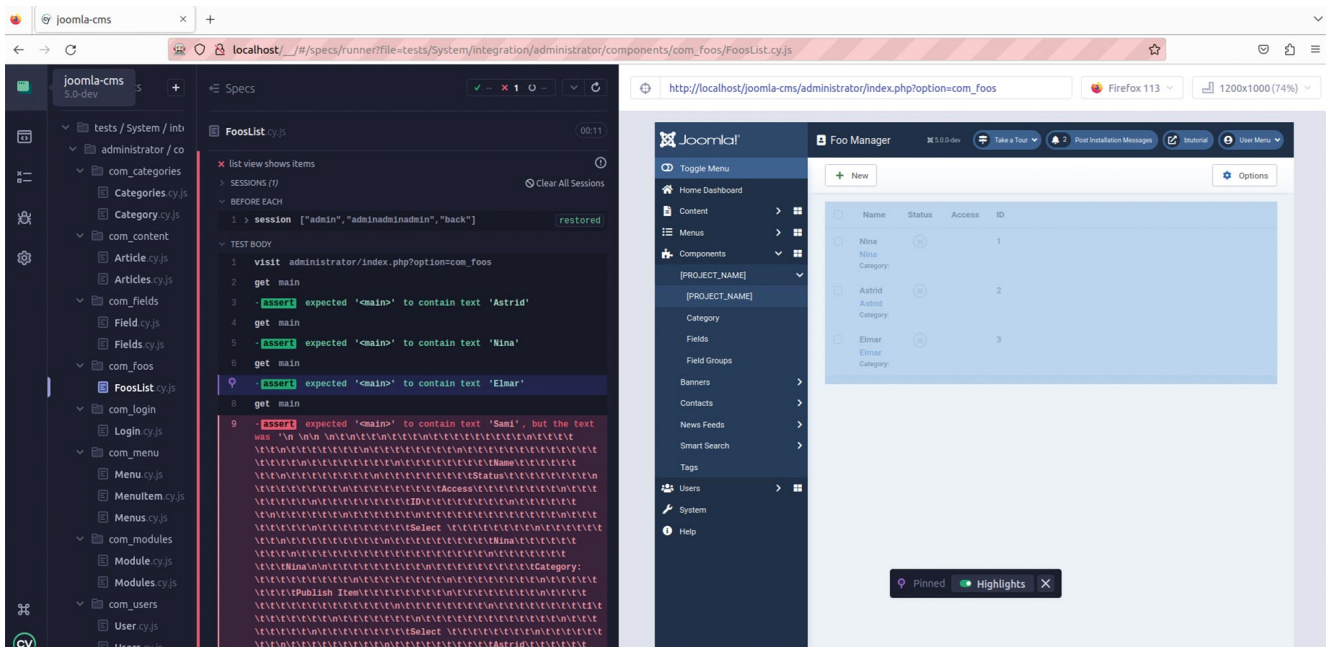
joomla-cms ×

localhost/__/#/specs/runner?file=tests/System/integration/administrator/components/com_foos/FoosList.cy.js

joomla-cms
5.0-dev

Specs

✓ – ✕ 1 ○ –

tests / System / int
administrator / co
com_categories
Categories.cy.js
Category.cy.js
com_content
Article.cy.js
Articles.cy.js
com_fields
Field.cy.js
Fields.cy.js
com_foos
FoosList.cy.js
com_login
Login.cy.js
com_menu
Menu.cy.js
MenuItem.cy.js
Menus.cy.js
com_modules
Module.cy.js
Modules.cy.js
com_users
User.cy.js

FoosList.cy.js 00:11

× list view shows items
SESSIONS (1)
Clear All Sessions
BEFORE EACH
1 › session ["admin","adminadminadmin","back"] restored
TEST BODY
1 visit administrator/index.php?option=com_foos
2 get main
3 -assert expected '<main>' to contain text 'Astrid'
4 get main
5 -assert expected '<main>' to contain text 'Nina'
6 get main
7 -assert expected '<main>' to contain text 'Elmar'
8 get main
9 -assert expected '<main>' to contain text 'Sami', but the text was '\n \n\n \n\t\n\t\t\n\t\t\t\n\t\t\t\t\t\t\t\t\n\t\t\t\t\t\t\n\t\t\t\t\t\t\n\t\t\t\t\t\t\t\n\t\t\t\t\t\t\t\t\t\t\t\t\t\t\t\t\t\t\n\t\t\t\t\t\t\t\t\n\t\t\t\t\t\t\t\t\tName\t\t\t\t\t\t\t\t\n\t\t\t\t\t\t\t\t\n\t\t\t\t\t\t\tStatus\t\t\t\t\t\t\t\n\t\t\t\t\t\t\t\t\n\t\t\t\t\t\tAccess\t\t\t\t\t\t\t\n\t\t\t\t\t\t\t\t\t\n\t\t\t\tID\t\t\t\t\t\t\n\t\t\t\t\t\t\n\t\t\t\t\t\t\t\n\t\t\t\t\t\t\t\t\t\n\t\t\t\t\t\t\t\t\t\n\t\t\t\t\t\t\t\t\tSelect \t\t\t\t\t\t\t\n\t\t\t\t\t\t\t\t\t\n\t\t\t\t\t\t\t\t\tNina\t\t\t\t\t\t\t\t\n\t\t\t\t\t\t\t\t\t\t\t\tNina\n\n\t\t\t\t\t\t\t\n\t\t\t\t\t\t\tCategory:\t\t\t\t\t\t\t\n\t\t\t\t\t\t\t\t\n\t\t\t\t\t\t\t\t\tPublish Item\t\t\t\t\t\t\t\n\t\t\t\t\t\t\t\t\t\n\t\t\t\t\t\t\t\t\t\n\t\t\t\t\t\t\t\t\t\t\t\tSelect \t\t\t\t\t\t\t\n\t\t\t\t\t\t\t\t\tAstrid\t\t\t

http://localhost/joomla-cms/administrator/index.php?option=com_foos
Firefox 113
1200x1000 (74%)

Joomla!
Foo Manager
5.0.0-dev
Take a Tour
2 Post Installation Messages
Tutorial
User Menu
Toggle Menu
Home Dashboard
Content
Menus
Components
[PROJECT_NAME]
[PROJECT_NAME]
Category
Fields
Field Groups
Banners
Contacts
News Feeds
Smart Search
Tags
Users
System
Help
New
Options
Name Status Access ID
Nina Nina Category: 1
Astrid Astrid Category: 2
Elmar Elmar Category: 3
Pinned Highlights